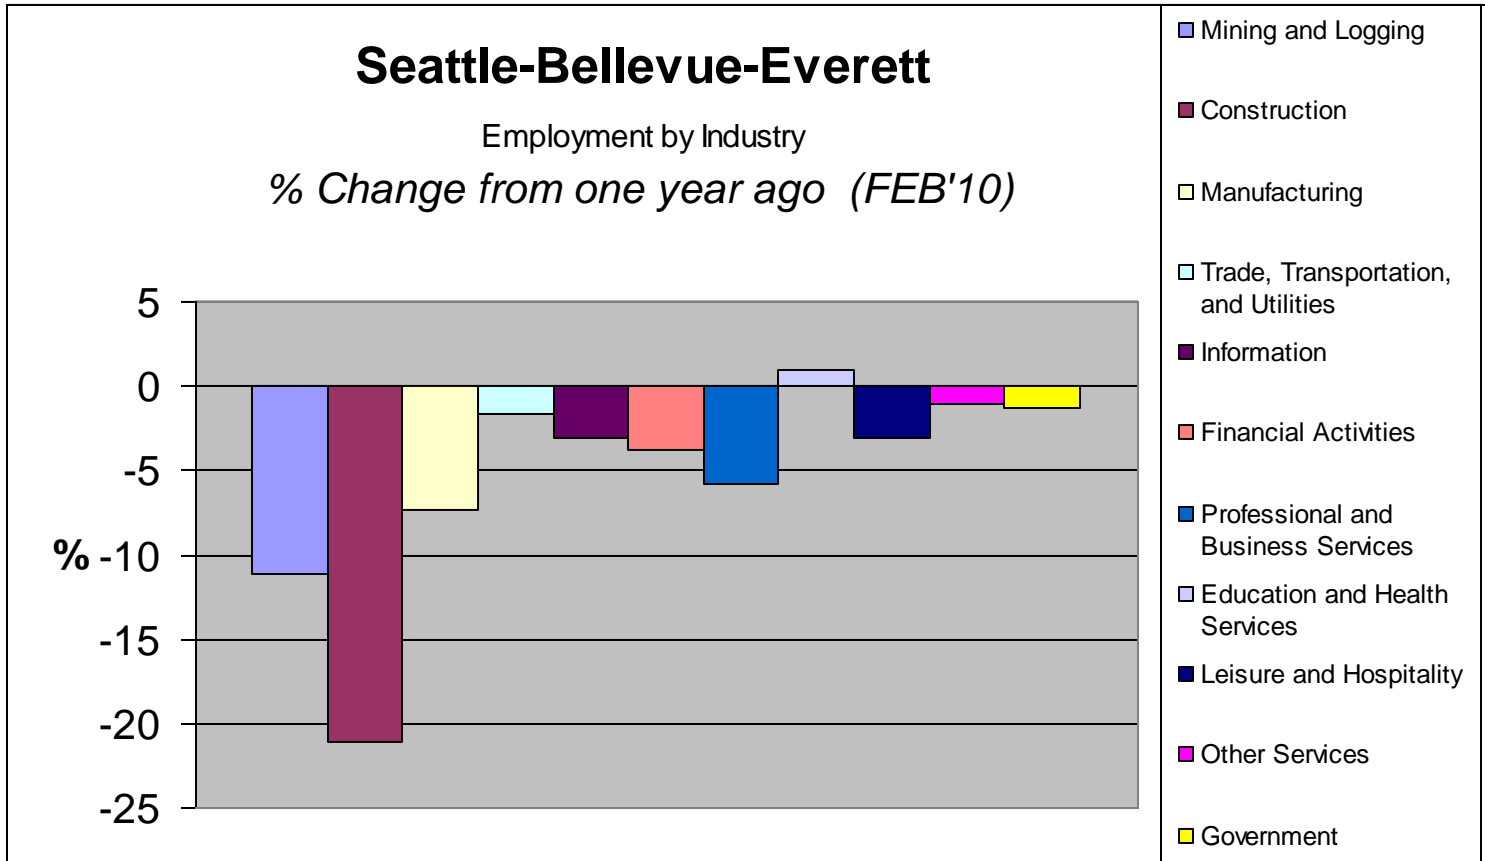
Seattle-Bellevue-Everett

Employment by Industry

% Change from one year ago (FEB'10)

5
0
-5
% -10
-15
-20
-25

Mining and Logging
Construction
Manufacturing
Trade, Transportation, and Utilities
Information
Financial Activities
Professional and Business Services
Education and Health Services
Leisure and Hospitality
Other Services
Government